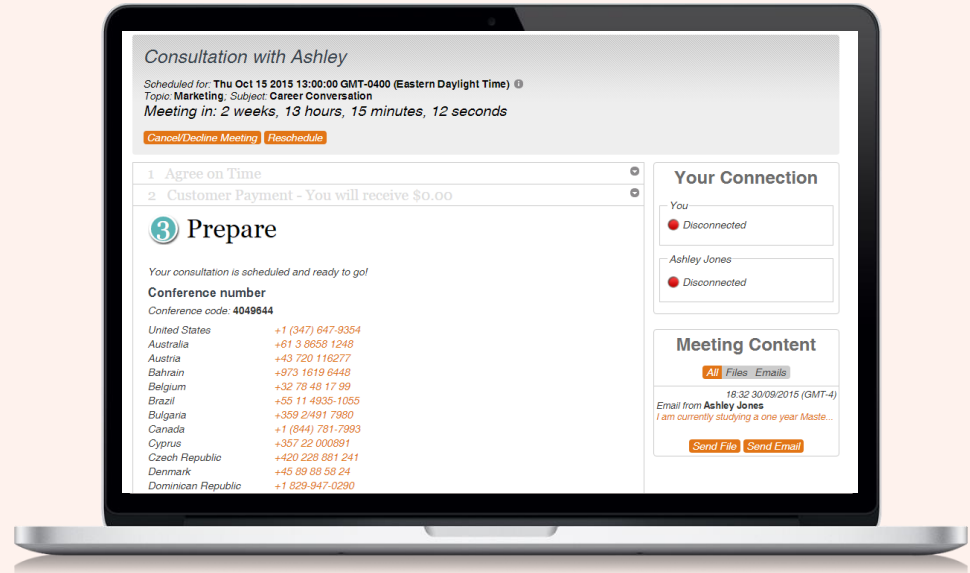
Consultation with Ashley

Scheduled for: Thu Oct 15 2015 13:00:00 GMT-0400 (Eastern Daylight Time)
Topic: Marketing; Subject: Career Conversation
Meeting in: 2 weeks, 13 hours, 15 minutes, 12 seconds

Cancel/Decline Meeting Reschedule

1 Agree on Time
2 Customer Payment - You will receive $0.00

3 Prepare

Your consultation is scheduled and ready to go!

Conference number
Conference code: 4049644

| | |
|---|---|
| United States | +1 (347) 647-9354 |
| Australia | +61 3 8658 1248 |
| Austria | +43 720 116277 |
| Bahrain | +973 1619 6448 |
| Belgium | +32 78 48 17 99 |
| Brazil | +55 11 4935-1055 |
| Bulgaria | +359 2/491 7980 |
| Canada | +1 (844) 781-7993 |
| Cyprus | +357 22 000891 |
| Czech Republic | +420 228 881 241 |
| Denmark | +45 89 88 58 24 |
| Dominican Republic | +1 829-947-0290 |

Your Connection
You
Disconnected
Ashley Jones
Disconnected

Meeting Content
All Files Emails
18:32 30/09/2015 (GMT-4)
Email from Ashley Jones
I am currently studying a one year Maste...
Send File Send Email